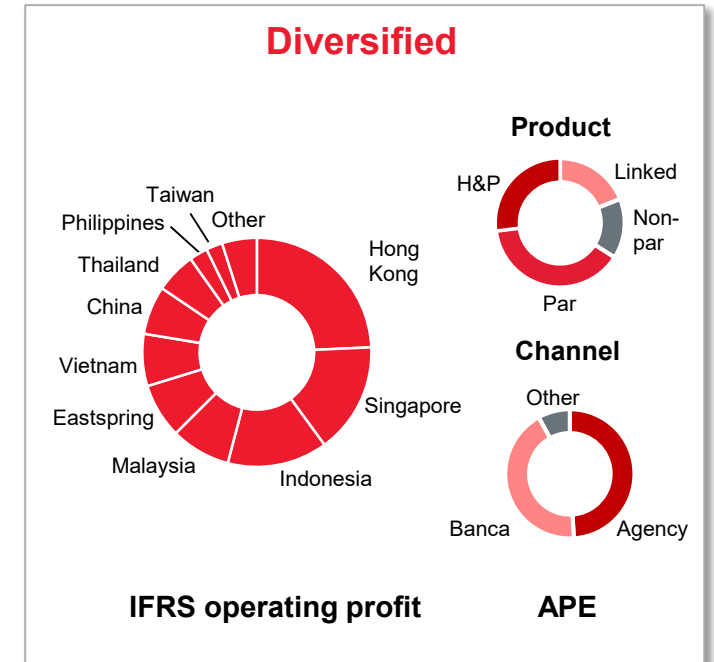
Diversified

Taiwan
Philippines
Other
Thailand
China
Vietnam
Eastspring
Malaysia
Indonesia
Singapore
Hong Kong

Product

H&P
Linked
Non-par
Par

Channel

Other
Banca
Agency

IFRS operating profit

APE